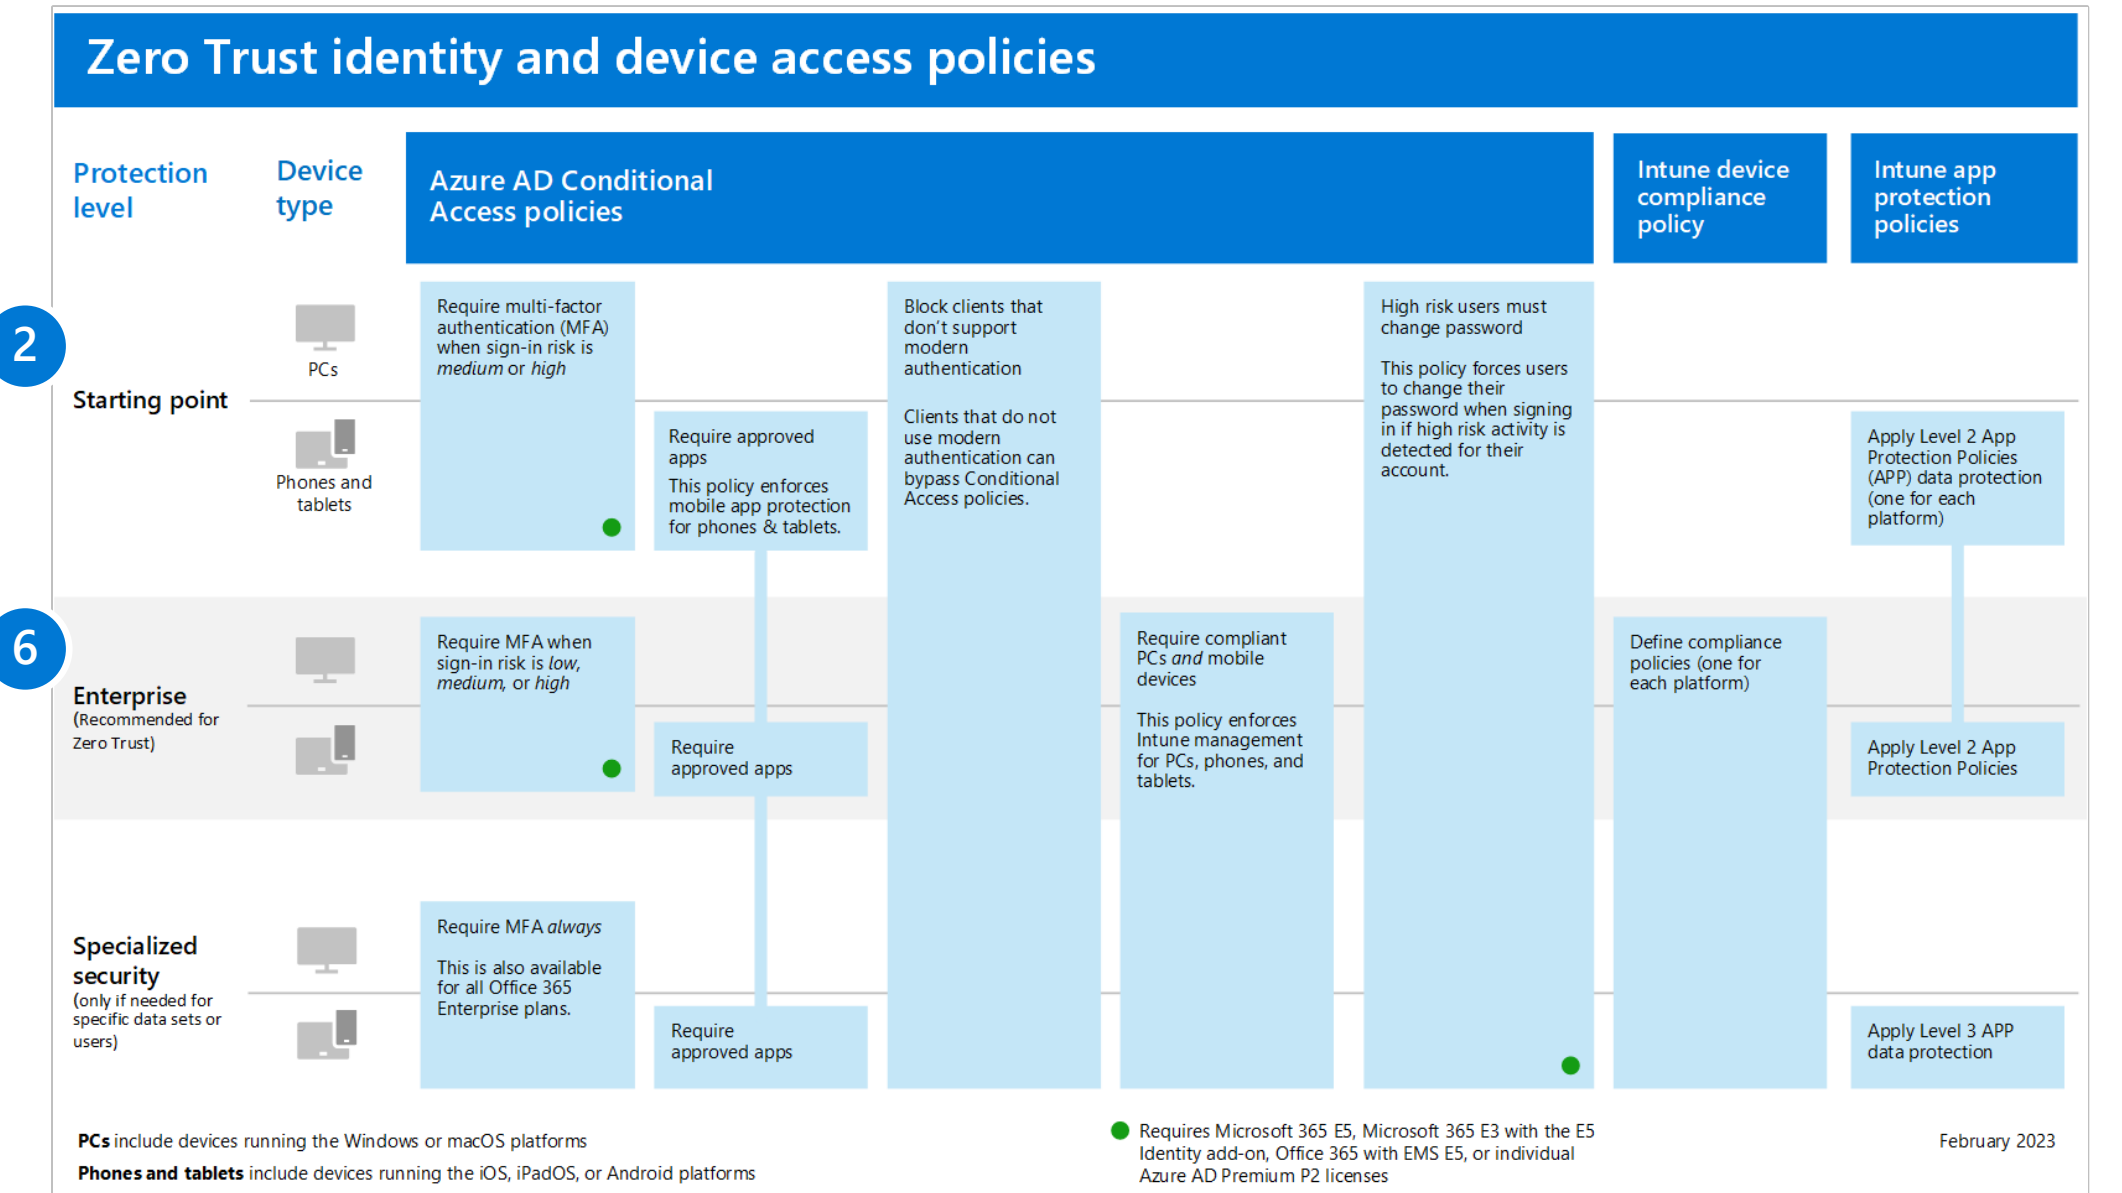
Zero Trust identity and device access policies

Protection level

Device type

Azure AD Conditional Access policies

Intune device compliance policy

Intune app protection policies

2

Starting point

PCs

Phones and tablets

Require multi-factor authentication (MFA) when sign-in risk is *medium* or *high*

Require approved apps

This policy enforces mobile app protection for phones & tablets.

Block clients that don't support modern authentication

Clients that do not use modern authentication can bypass Conditional Access policies.

High risk users must change password

This policy forces users to change their password when signing in if high risk activity is detected for their account.

Apply Level 2 App Protection Policies (APP) data protection (one for each platform)

6

Enterprise
(Recommended for Zero Trust)

Require MFA when sign-in risk is *low*, *medium*, or *high*

Require approved apps

Require compliant PCs *and* mobile devices

This policy enforces Intune management for PCs, phones, and tablets.

Define compliance policies (one for each platform)

Apply Level 2 App Protection Policies

Specialized security
(only if needed for specific data sets or users)

Require MFA *always*

This is also available for all Office 365 Enterprise plans.

Require approved apps

Apply Level 3 APP data protection

**PCs** include devices running the Windows or macOS platforms

**Phones and tablets** include devices running the iOS, iPadOS, or Android platforms

Requires Microsoft 365 E5, Microsoft 365 E3 with the E5 Identity add-on, Office 365 with EMS E5, or individual Azure AD Premium P2 licenses

February 2023